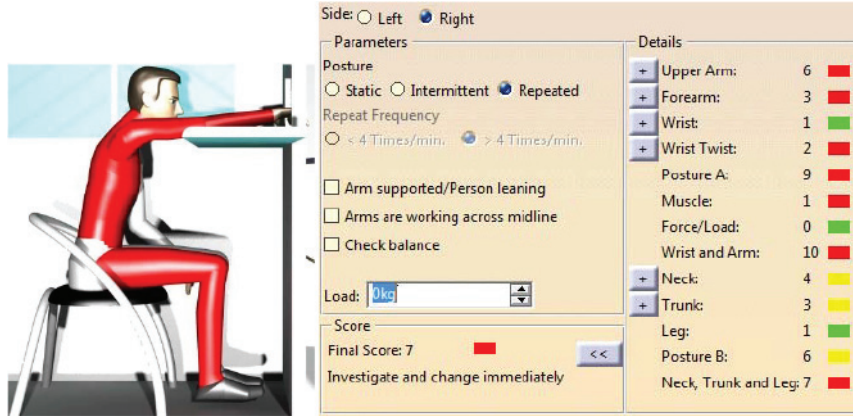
Side: ○ Left ● Right

Parameters

Posture

○ Static ○ Intermittent ● Repeated

Repeat Frequency

○ < 4 Times/min. ● > 4 Times/min.

☐ Arm supported/Person leaning

☐ Arms are working across midline

☐ Check balance

Load: 0kg

Score

Final Score: 7

<<

Investigate and change immediately

Details

| | | |
|---|---|---|
| + | Upper Arm: | 6 |
| + | Forearm: | 3 |
| + | Wrist: | 1 |
| + | Wrist Twist: | 2 |
| | Posture A: | 9 |
| | Muscle: | 1 |
| | Force/Load: | 0 |
| | Wrist and Arm: | 10 |
| + | Neck: | 4 |
| + | Trunk: | 3 |
| | Leg: | 1 |
| | Posture B: | 6 |
| | Neck, Trunk and Leg: | 7 |